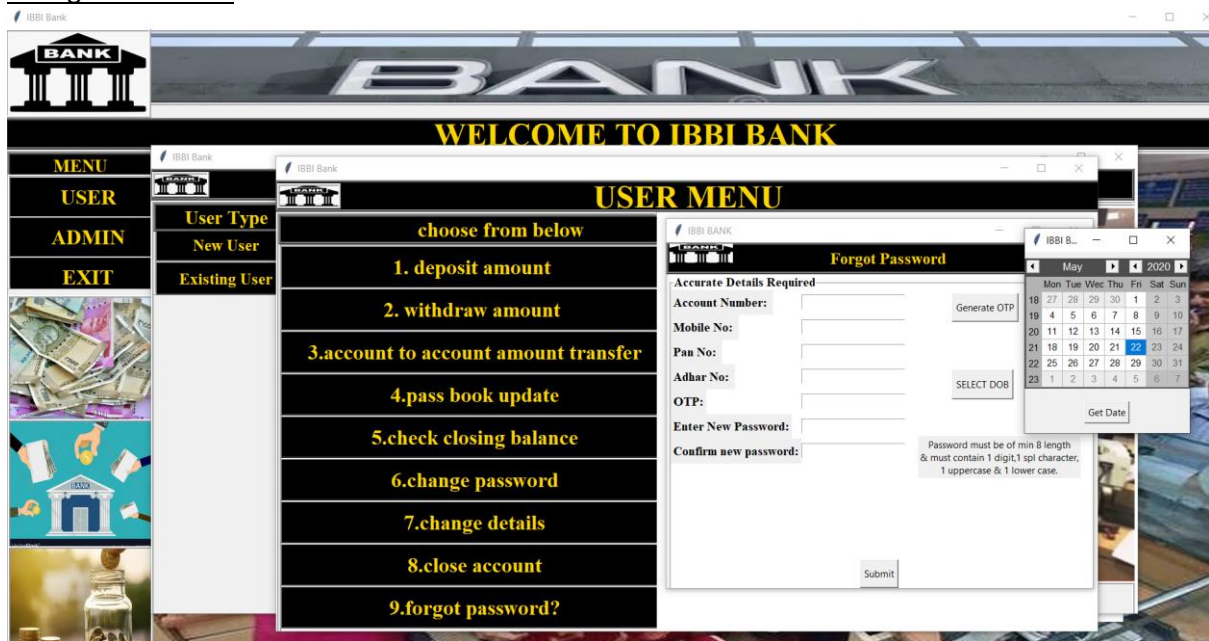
IBBI Bank

BANK

BANK

WELCOME TO IBBI BANK

MENU
USER
ADMIN
EXIT

IBBI Bank
BANK
User Type
New User
Existing User

IBBI Bank
BANK
USER MENU
choose from below
1. deposit amount
2. withdraw amount
3.account to account amount transfer
4.pass book update
5.check closing balance
6.change password
7.change details
8.close account
9.forgot password?

IBBI BANK
BANK
Forgot Password
Accurate Details Required
Account Number:
Mobile No:
Pan No:
Adhar No:
OTP:
Enter New Password:
Confirm new password:
Generate OTP
SELECT DOB
Password must be of min 8 length & must contain 1 digit,1 spl character, 1 uppercase & 1 lower case.
Submit

IBBI B...
May 2020

| | Mon | Tue | Wed | Thu | Fri | Sat | Sun |
|---|---|---|---|---|---|---|---|
| 18 | 27 | 28 | 29 | 30 | 1 | 2 | 3 |
| 19 | 4 | 5 | 6 | 7 | 8 | 9 | 10 |
| 20 | 11 | 12 | 13 | 14 | 15 | 16 | 17 |
| 21 | 18 | 19 | 20 | 21 | 22 | 23 | 24 |
| 22 | 25 | 26 | 27 | 28 | 29 | 30 | 31 |
| 23 | 1 | 2 | 3 | 4 | 5 | 6 | 7 |

Get Date